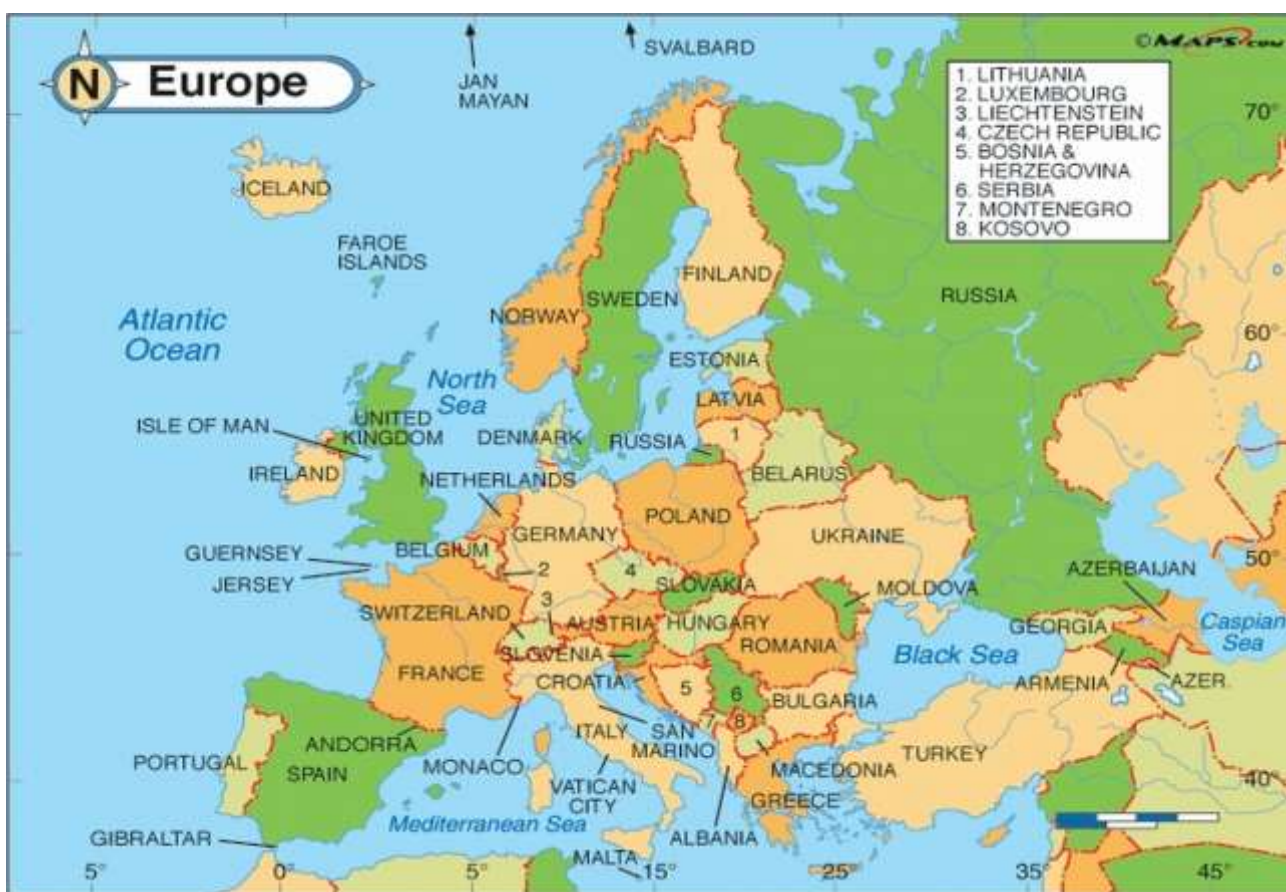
N Europe

JAN MAYAN

SVALBARD

©MAPS.com

1. LITHUANIA
2. LUXEMBOURG
3. LIECHTENSTEIN
4. CZECH REPUBLIC
5. BOSNIA & HERZEGOVINA
6. SERBIA
7. MONTENEGRO
8. KOSOVO

70°

ICELAND

FAROE ISLANDS

FINLAND

RUSSIA

Atlantic Ocean

NORWAY

SWEDEN

60°

ESTONIA

North Sea

LATVIA

ISLE OF MAN

UNITED KINGDOM

DENMARK

RUSSIA

1

IRELAND

BELARUS

NETHERLANDS

POLAND

GERMANY

UKRAINE

GUERNSEY

BELGIUM

50°

JERSEY

2

4

SLOVAKIA

MOLDOVA

AZERBAIJAN

3

SWITZERLAND

AUSTRIA

HUNGARY

ROMANIA

GEORGIA

Caspian Sea

SLOVENIA

Black Sea

FRANCE

CROATIA

5

6

ARMENIA

AZER.

SAN MARINO

7

8

BULGARIA

ANDORRA

ITALY

PORTUGAL

SPAIN

MONACO

MACEDONIA

TURKEY

VATICAN CITY

40°

GREECE

Mediterranean Sea

ALBANIA

GIBRALTAR

MALTA

5°

0°

5°

15°

25°

35°

45°